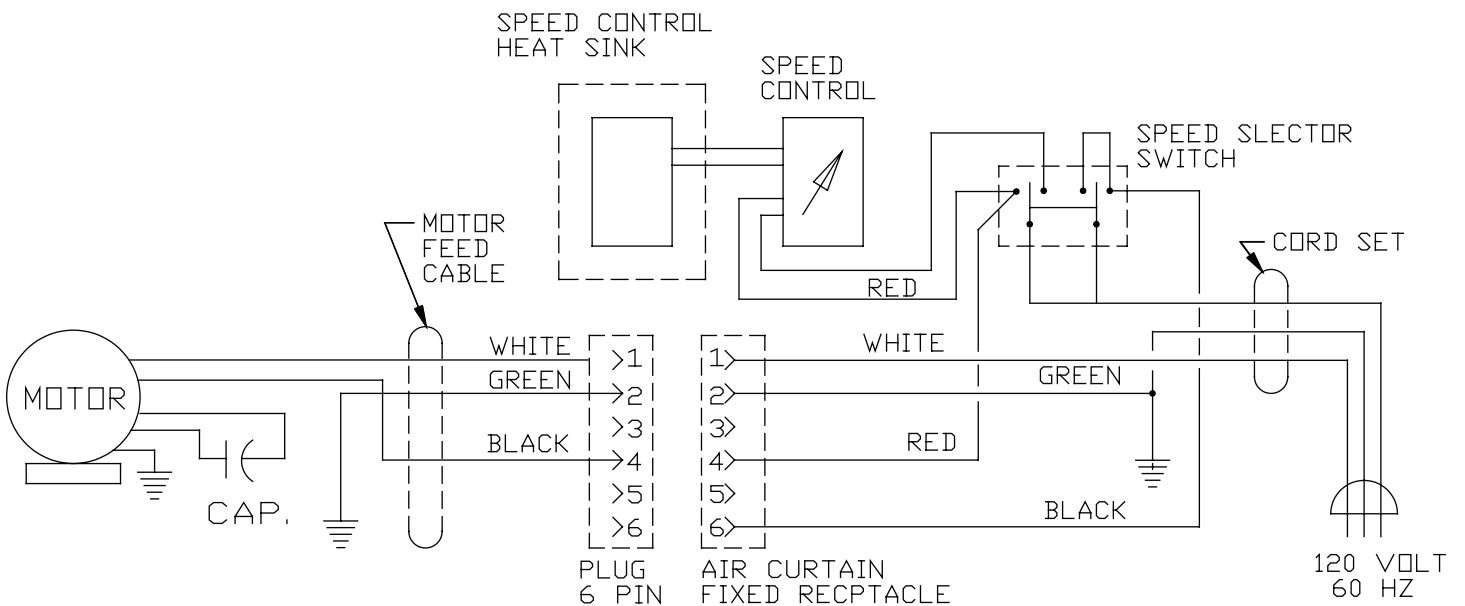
SPEED CONTROL
HEAT SINK

SPEED
CONTROL

SPEED SLECTOR
SWITCH

MOTOR
FEED
CABLE

CORD SET

RED

MOTOR

WHITE
GREEN
BLACK

>1
>2
>3
>4
>5
>6

1>
2>
3>
4>
5>
6>

WHITE
GREEN
RED
BLACK

CAP.

PLUG
6 PIN

AIR CURTAIN
FIXED RECPTACLE

120 VOLT
60 HZ